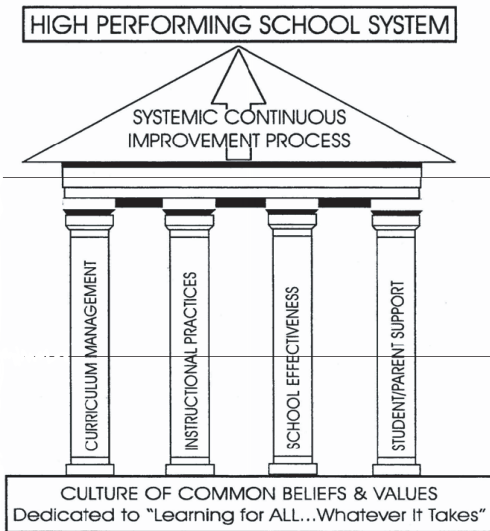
HIGH PERFORMING SCHOOL SYSTEM

SYSTEMIC CONTINUOUS IMPROVEMENT PROCESS

CURRICULUM MANAGEMENT

INSTRUCTIONAL PRACTICES

SCHOOL EFFECTIVENESS

STUDENT/PARENT SUPPORT

CULTURE OF COMMON BELIEFS & VALUES
Dedicated to "Learning for ALL...Whatever It Takes"